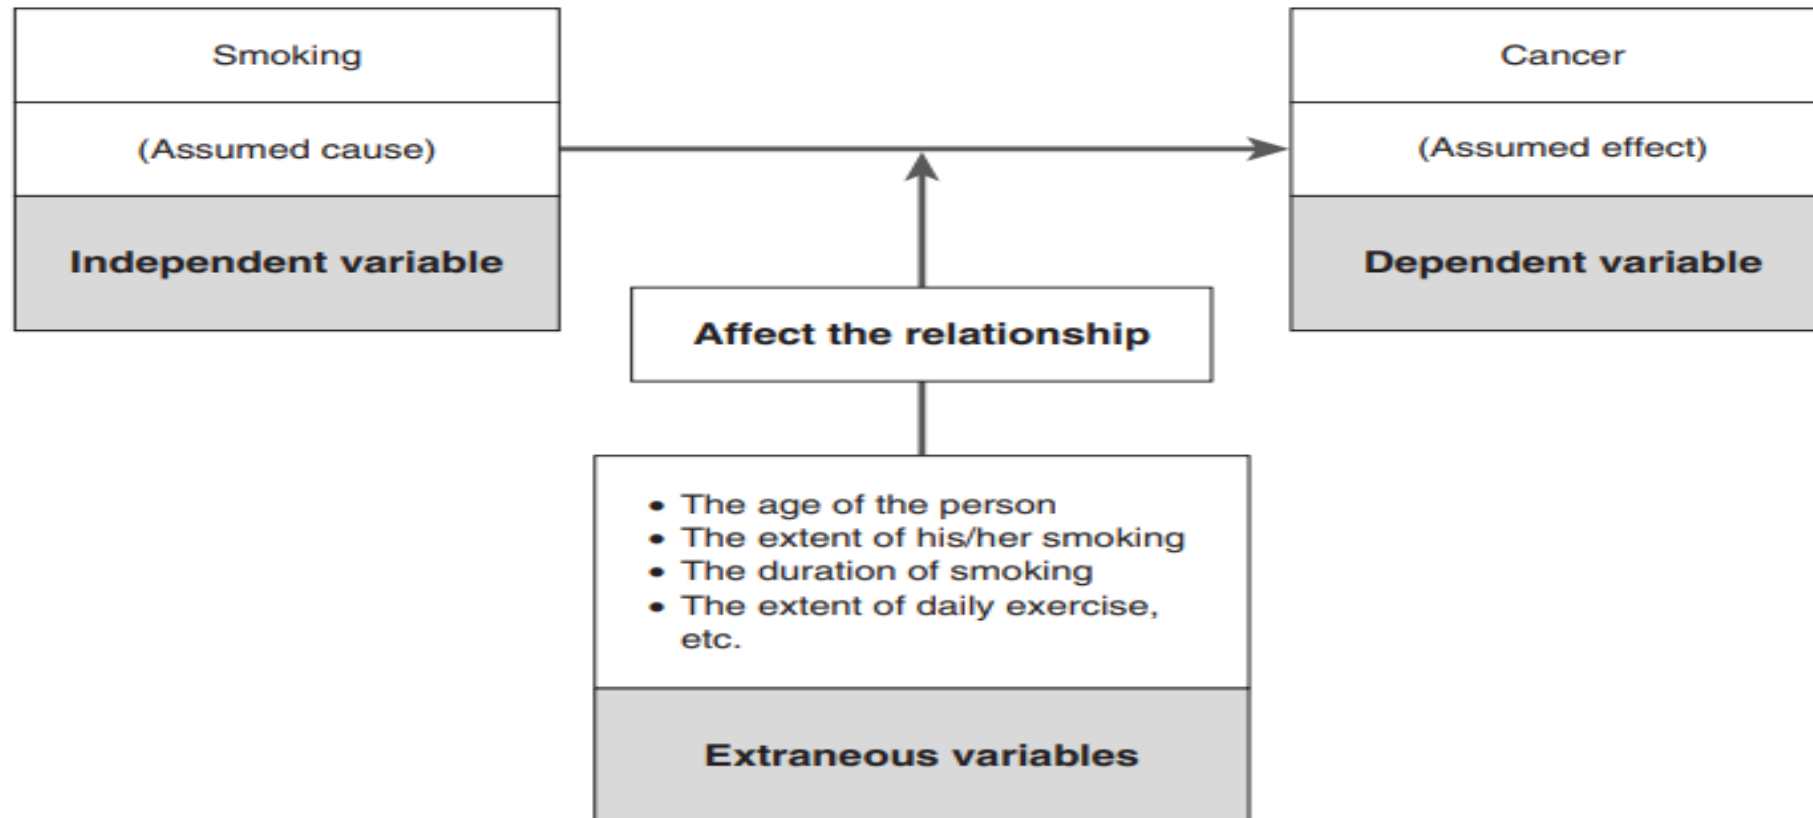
Smoking

(Assumed cause)

Independent variable

Cancer

(Assumed effect)

Dependent variable

Affect the relationship

• The age of the person
• The extent of his/her smoking
• The duration of smoking
• The extent of daily exercise, etc.

Extraneous variables